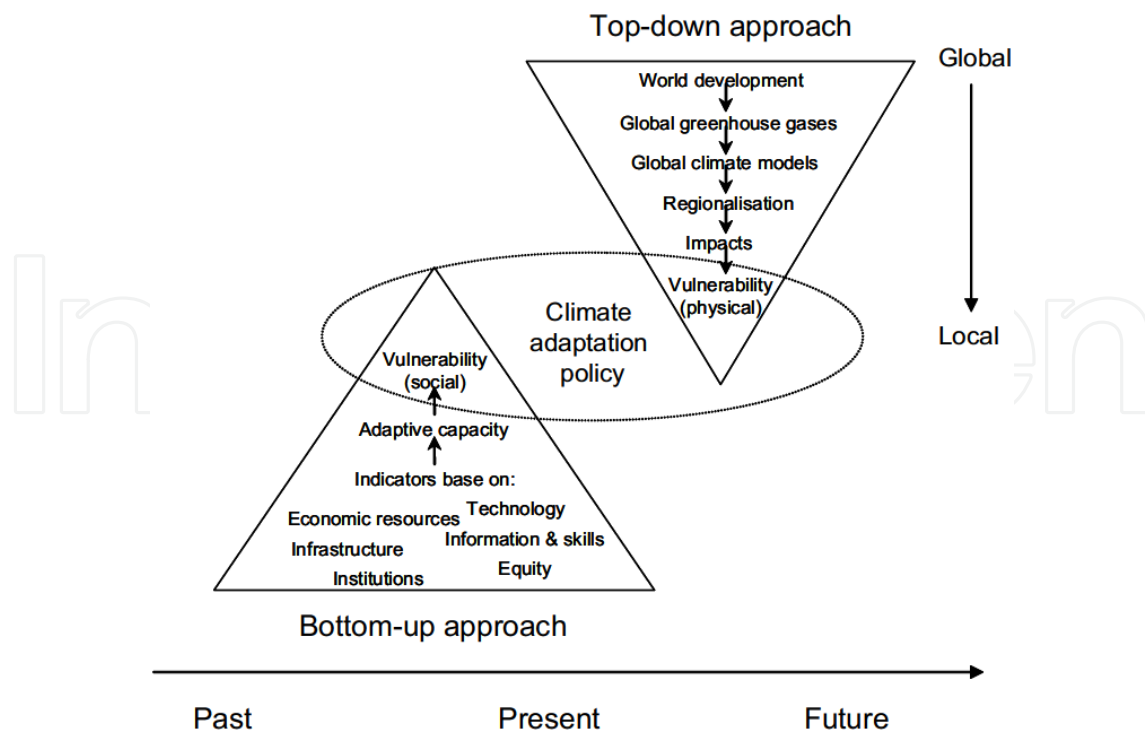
Top-down approach

Global

World development

Global greenhouse gases

Global climate models

Regionalisation

Impacts

Vulnerability (physical)

Local

Climate adaptation policy

Vulnerability (social)

Adaptive capacity

Indicators base on:

Economic resources

Technology

Infrastructure

Information & skills

Institutions

Equity

Bottom-up approach

Past

Present

Future